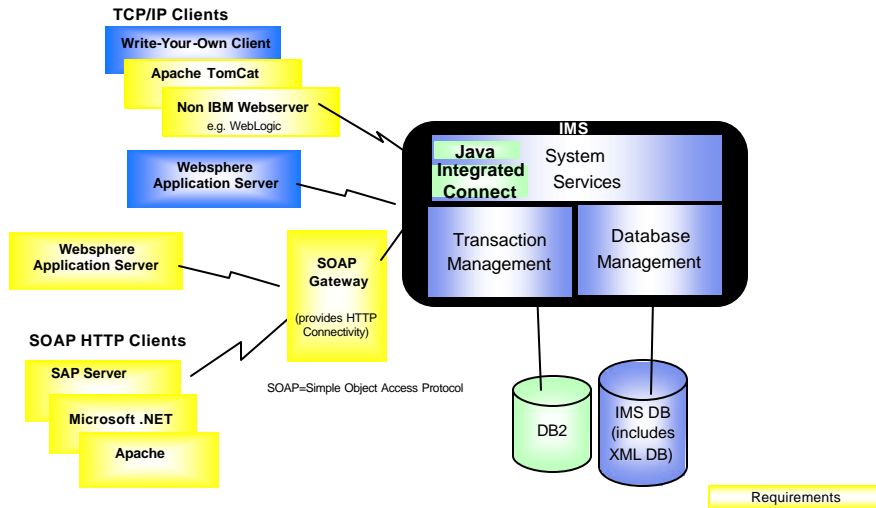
TCP/IP Clients

Write-Your-Own Client

Apache TomCat

Non IBM Webserver
e.g. WebLogic

Websphere Application Server

Websphere Application Server

SOAP Gateway

(provides HTTP Connectivity)

SOAP HTTP Clients

SAP Server

Microsoft .NET

Apache

SOAP=Simple Object Access Protocol

IMS

Java
Integrated
Connect

System Services

Transaction Management

Database Management

DB2

IMS DB (includes XML DB)

Requirements